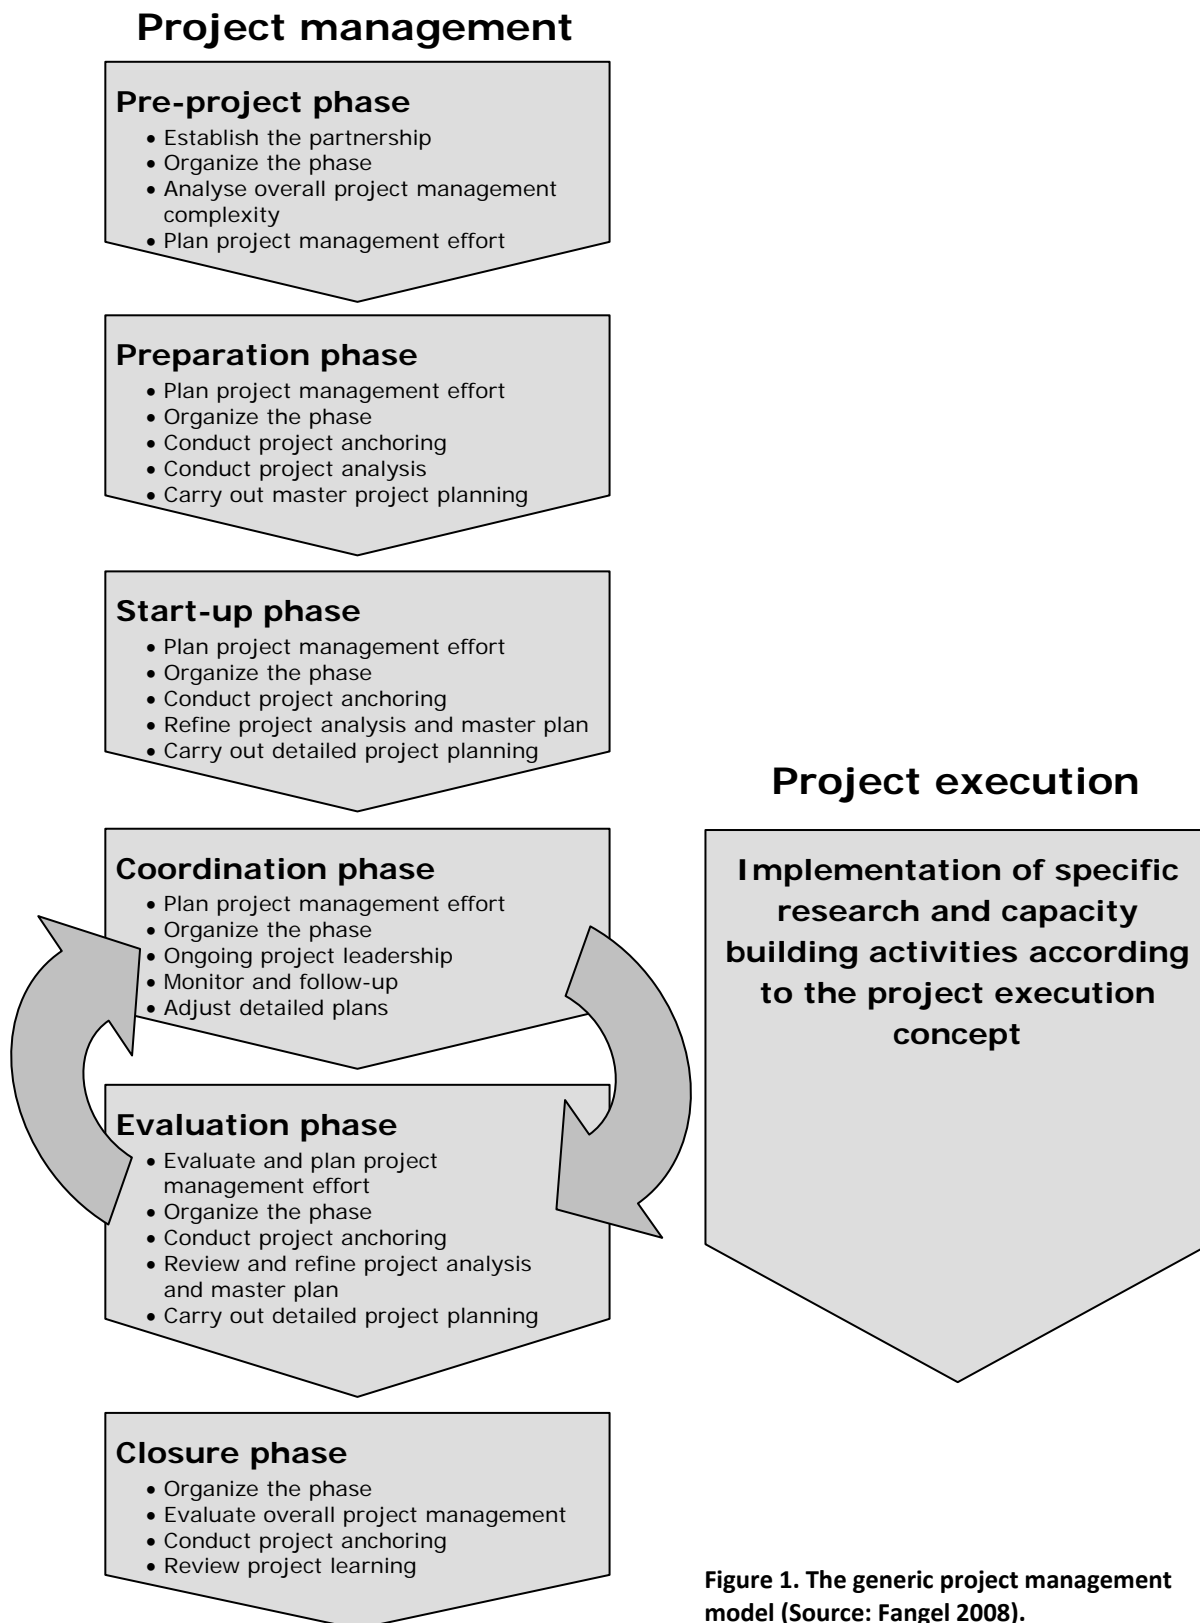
Project management

Pre-project phase
- Establish the partnership
- Organize the phase
- Analyse overall project management complexity
- Plan project management effort

Preparation phase
- Plan project management effort
- Organize the phase
- Conduct project anchoring
- Conduct project analysis
- Carry out master project planning

Start-up phase
- Plan project management effort
- Organize the phase
- Conduct project anchoring
- Refine project analysis and master plan
- Carry out detailed project planning

Coordination phase
- Plan project management effort
- Organize the phase
- Ongoing project leadership
- Monitor and follow-up
- Adjust detailed plans

Evaluation phase
- Evaluate and plan project management effort
- Organize the phase
- Conduct project anchoring
- Review and refine project analysis and master plan
- Carry out detailed project planning

Closure phase
- Organize the phase
- Evaluate overall project management
- Conduct project anchoring
- Review project learning

Project execution

Implementation of specific research and capacity building activities according to the project execution concept

Figure 1. The generic project management model (Source: Fangel 2008).